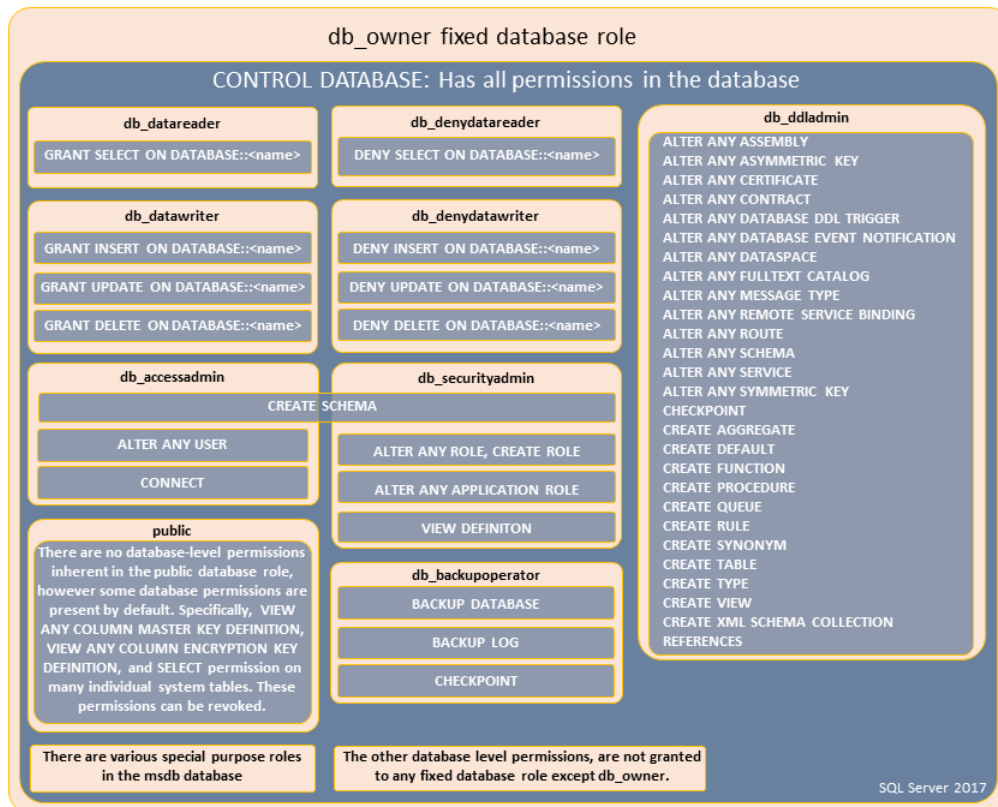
db_owner fixed database role

CONTROL DATABASE: Has all permissions in the database

db_datareader

GRANT SELECT ON DATABASE::<name>

db_denydatareader

DENY SELECT ON DATABASE::<name>

db_ddladmin

ALTER ANY ASSEMBLY
ALTER ANY ASYMMETRIC KEY
ALTER ANY CERTIFICATE
ALTER ANY CONTRACT
ALTER ANY DATABASE DDL TRIGGER
ALTER ANY DATABASE EVENT NOTIFICATION
ALTER ANY DATASPACE
ALTER ANY FULLTEXT CATALOG
ALTER ANY MESSAGE TYPE
ALTER ANY REMOTE SERVICE BINDING
ALTER ANY ROUTE
ALTER ANY SCHEMA
ALTER ANY SERVICE
ALTER ANY SYMMETRIC KEY
CHECKPOINT
CREATE AGGREGATE
CREATE DEFAULT
CREATE FUNCTION
CREATE PROCEDURE
CREATE QUEUE
CREATE RULE
CREATE SYNONYM
CREATE TABLE
CREATE TYPE
CREATE VIEW
CREATE XML SCHEMA COLLECTION
REFERENCES

db_datawriter

GRANT INSERT ON DATABASE::<name>

GRANT UPDATE ON DATABASE::<name>

GRANT DELETE ON DATABASE::<name>

db_denydatawriter

DENY INSERT ON DATABASE::<name>

DENY UPDATE ON DATABASE::<name>

DENY DELETE ON DATABASE::<name>

db_accessadmin

db_securityadmin

CREATE SCHEMA

ALTER ANY USER

CONNECT

ALTER ANY ROLE, CREATE ROLE

ALTER ANY APPLICATION ROLE

VIEW DEFINITON

public

There are no database-level permissions inherent in the public database role, however some database permissions are present by default. Specifically, VIEW ANY COLUMN MASTER KEY DEFINITION, VIEW ANY COLUMN ENCRYPTION KEY DEFINITION, and SELECT permission on many individual system tables. These permissions can be revoked.

db_backupoperator

BACKUP DATABASE

BACKUP LOG

CHECKPOINT

There are various special purpose roles in the msdb database

The other database level permissions, are not granted to any fixed database role except db_owner.

SQL Server 2017